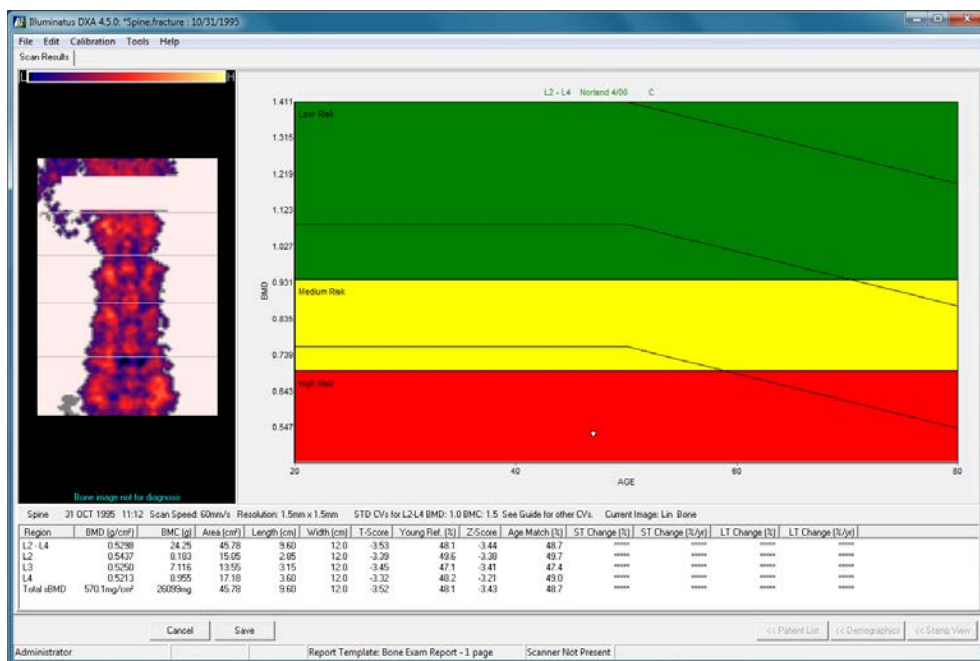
Illuminatus DXA 4.5.0: *Spine.fracture : 10/31/1995

File Edit Calibration Tools Help

Scan Results

L H

L2 - L4 Norland 4/00 C

1.411
1.315
1.219
1.123
1.027
0.931
0.835
0.739
0.643
0.547

BMD

Low Risk

Medium Risk

High Risk

20 40 60 80

AGE

Bone image not for diagnosis

Spine 31 OCT 1995 11:12 Scan Speed: 60mm/s Resolution: 1.5mm x 1.5mm STD CVs for L2-L4 BMD: 1.0 BMC: 1.5 See Guide for other CVs. Current Image: Lin Bone

| Region | BMD (g/cm²) | BMC (g) | Area (cm²) | Length (cm) | Width (cm) | T-Score | Young Ref. (%) | Z-Score | Age Match (%) | ST Change (%) | ST Change (%/yr) | LT Change (%) | LT Change (%/yr) |
|---|---|---|---|---|---|---|---|---|---|---|---|---|---|
| L2 - L4 | 0.5298 | 24.25 | 45.78 | 9.60 | 12.0 | -3.53 | 48.1 | -3.44 | 48.7 | ***** | ***** | ***** | ***** |
| L2 | 0.5437 | 8.183 | 15.05 | 2.85 | 12.0 | -3.39 | 49.6 | -3.30 | 49.7 | ***** | ***** | ***** | ***** |
| L3 | 0.5250 | 7.116 | 13.55 | 3.15 | 12.0 | -3.45 | 47.1 | -3.41 | 47.4 | ***** | ***** | ***** | ***** |
| L4 | 0.5213 | 8.955 | 17.18 | 3.60 | 12.0 | -3.32 | 48.2 | -3.21 | 49.0 | ***** | ***** | ***** | ***** |
| Total sBMD | 570.1mg/cm² | 26099mg | 45.78 | 9.60 | 12.0 | -3.52 | 48.1 | -3.43 | 48.7 | ***** | ***** | ***** | ***** |

Cancel Save

<< Patient List << Demographics << Stamp View

Administrator Report Template: Bone Exam Report - 1 page Scanner Not Present